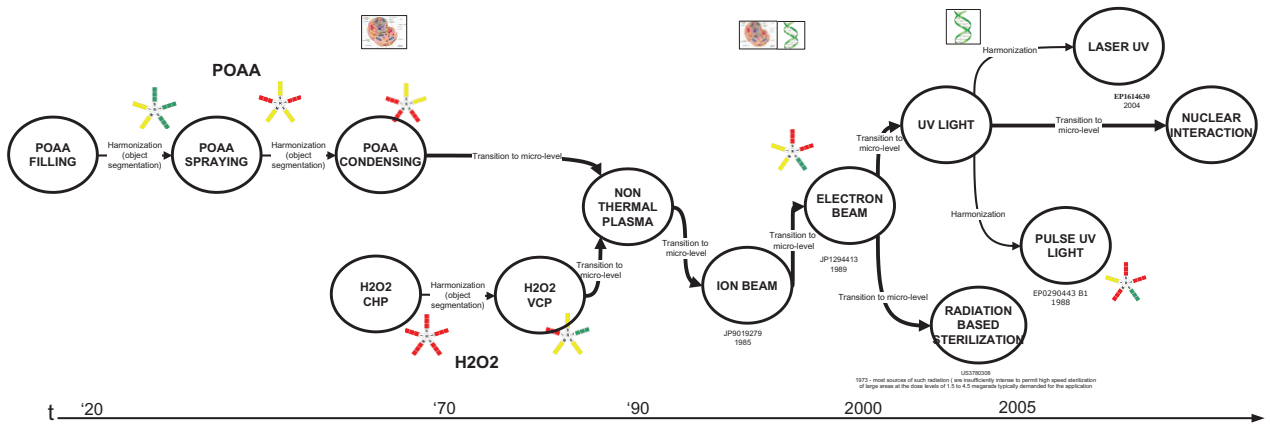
POAA

POAA FILLING

Harmonization (object segmentation)

POAA SPRAYING

Harmonization (object segmentation)

POAA CONDENSING

Transition to micro-level

NON THERMAL PLASMA

Transition to micro-level

ION BEAM

JP9019279
1985

Transition to micro-level

ELECTRON BEAM

JP1294413
1989

Transition to micro-level

RADIATION BASED STERILIZATION

US3780308
1973 - most sources of such radiation ( are insufficiently intense to permit high speed sterilization of large areas at the dose levels of 1.5 to 4.5 megarads typically demanded for the application

Transition to micro-level

UV LIGHT

Harmonization

LASER UV

EP1614630
2004

Transition to micro-level

NUCLEAR INTERACTION

Harmonization

PULSE UV LIGHT

EP0290443 B1
1988

H2O2 CHP

Harmonization (object segmentation)

H2O2 VCP

Transition to micro-level

H2O2

t '20 '70 '90 2000 2005